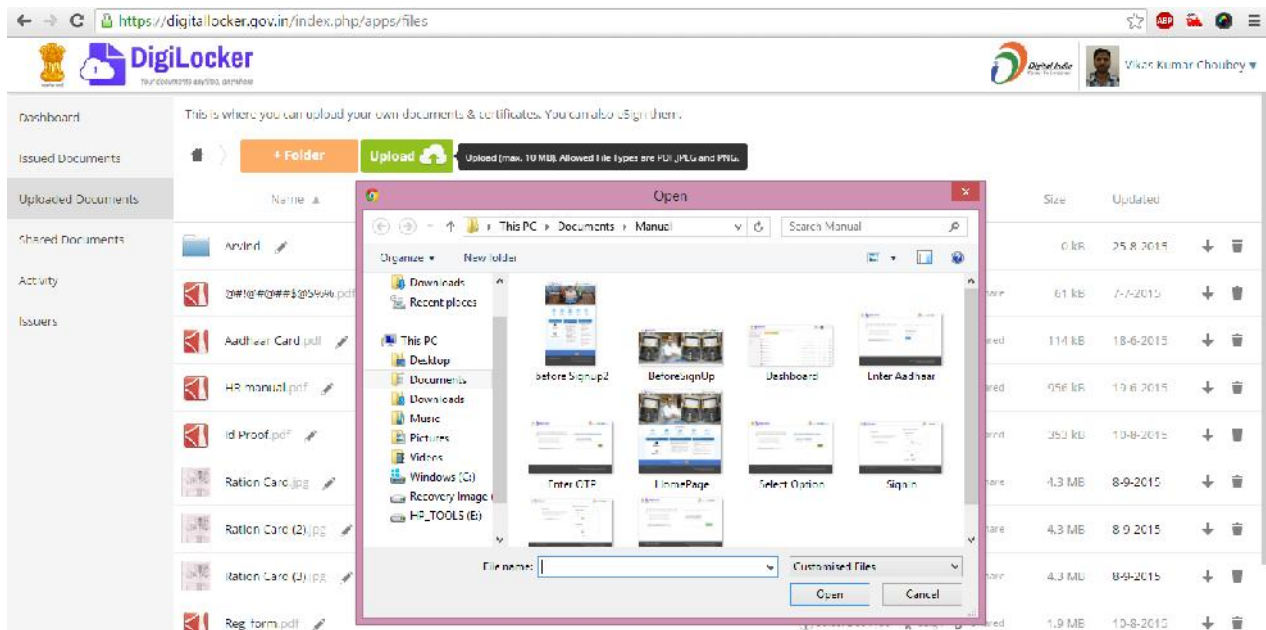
https://digitallocker.gov.in/index.php/apps/files

DigiLocker
Your documents anytime, anywhere

Digital India

Vikas Kumar Choubey ▾

Dashboard
Issued Documents
Uploaded Documents
Shared Documents
Activity
Issuers

This is where you can upload your own documents & certificates. You can also eSign them.

+ Folder
Upload
Upload (max. 10 MB). Allowed File Types are PDF, JPEG and PNG.

Name ▲
Size
Updated

| Name | | Size | Updated |
|---|---|---|---|
| Arvind | | 0 kB | 25-8-2015 |
| @#!@#@###$@$%%.pdf | hare | 61 kB | 7-7-2015 |
| Aadhaar Card.pdf | red | 114 kB | 18-6-2015 |
| HR manual.pdf | red | 956 kB | 10-6-2015 |
| Id Proof.pdf | red | 353 kB | 10-8-2015 |
| Ration Card.jpg | hare | 4.3 MB | 8-9-2015 |
| Ration Card (2).jpg | hare | 4.3 MB | 8-9-2015 |
| Ration Card (3).jpg | hare | 4.3 MB | 8-9-2015 |
| Reg form.pdf | | 1.9 MB | 10-8-2015 |

Open
This PC › Documents › Manual
Search Manual
Organize ▾
New folder
Downloads
Recent places
This PC
Desktop
Documents
Downloads
Music
Pictures
Videos
Windows (C:)
Recovery Image
HP_TOOLS (E:)
before SignUp2
BeforeSignUp
Dashboard
Enter Aadhaar
Enter OTP
HomePage
Select Option
Signin
File name:
Customised Files
Open
Cancel